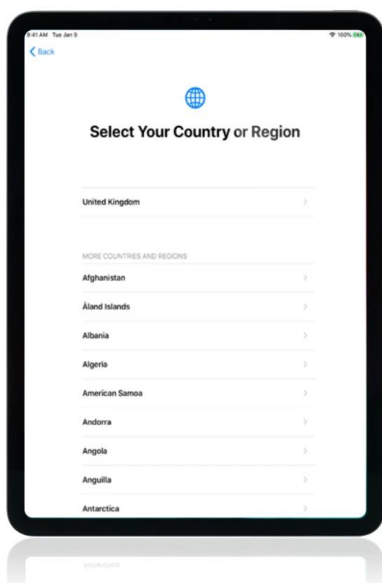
9:41 AM Tue Jan 9

100%

Back

Select Your Country or Region

United Kingdom

MORE COUNTRIES AND REGIONS

Afghanistan

Åland Islands

Albania

Algeria

American Samoa

Andorra

Angola

Anguilla

Antarctica